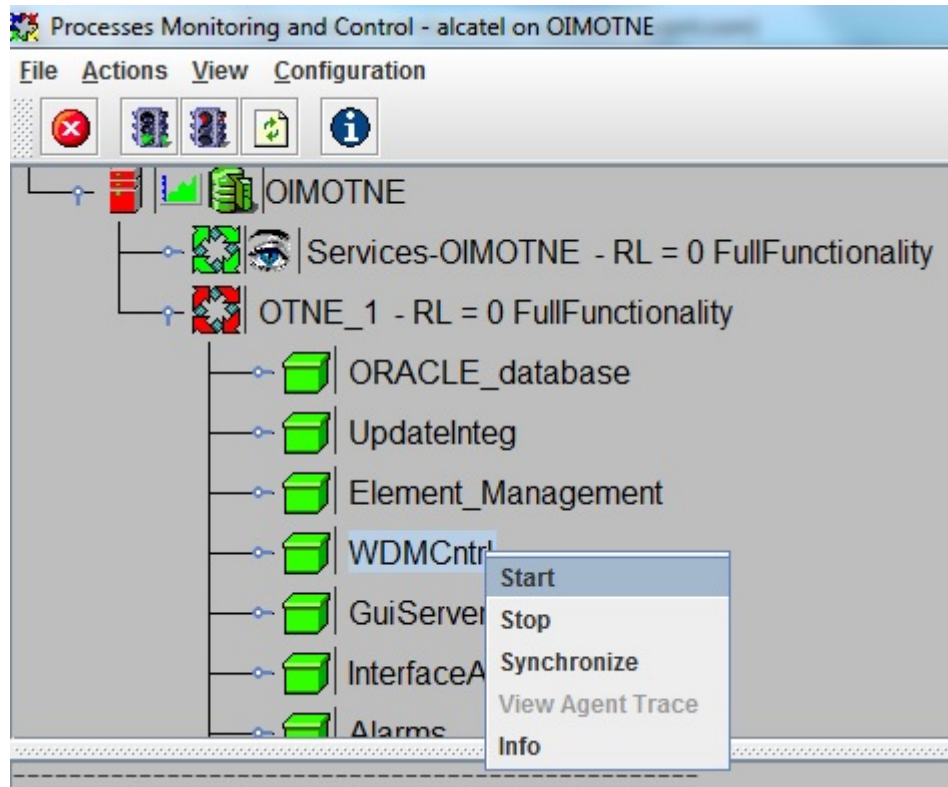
Processes Monitoring and Control - alcatel on OIMOTNE

File Actions View Configuration

OIMOTNE

Services-OIMOTNE - RL = 0 FullFunctionality

OTNE_1 - RL = 0 FullFunctionality

ORACLE_database

UpdateInteg

Element_Management

WDMCntrl

GuiServer

InterfaceA

Alarms

Start
Stop
Synchronize
View Agent Trace
Info